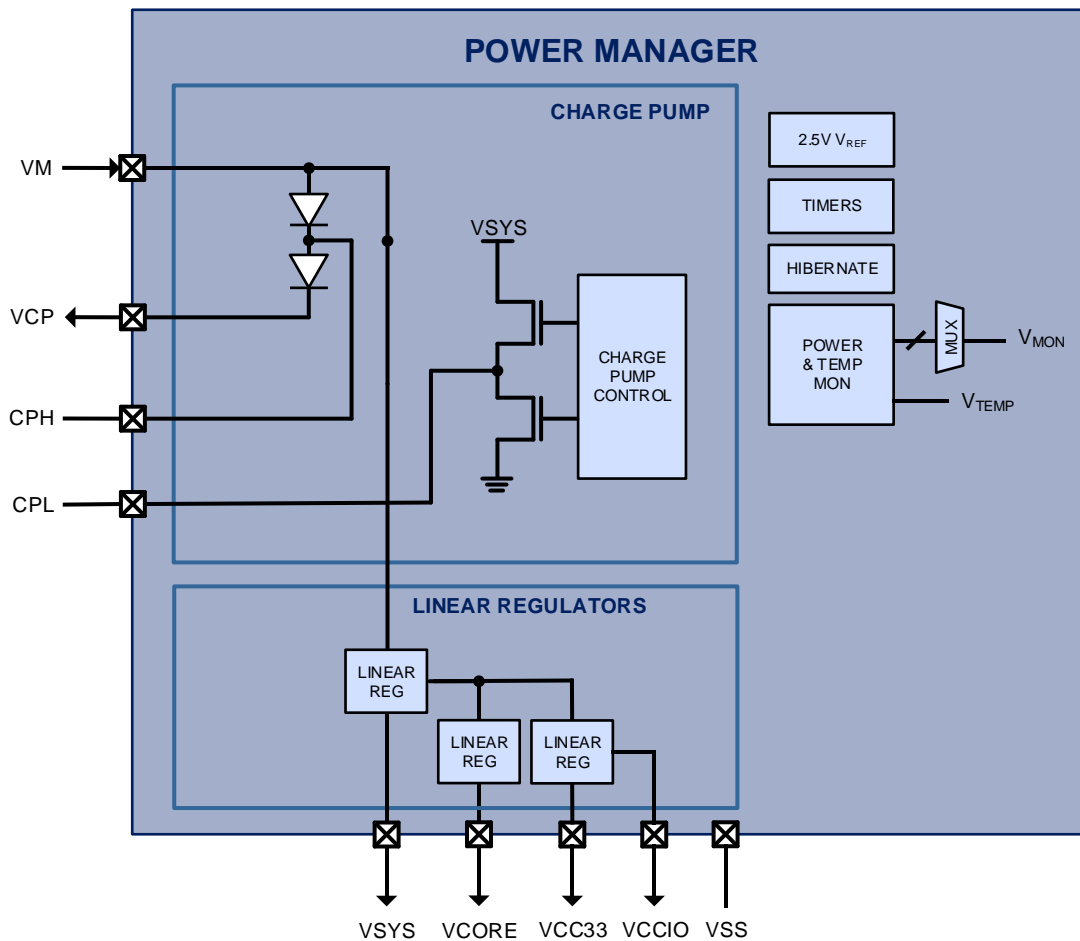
POWER MANAGER

CHARGE PUMP

VM

VCP

CPH

CPL

VSYS

CHARGE PUMP CONTROL

2.5V $V_{REF}$

TIMERS

HIBERNATE

POWER & TEMP MON

MUX

$V_{MON}$

$V_{TEMP}$

LINEAR REGULATORS

LINEAR REG

LINEAR REG

LINEAR REG

VSYS VCORE VCC33 VCCIO VSS